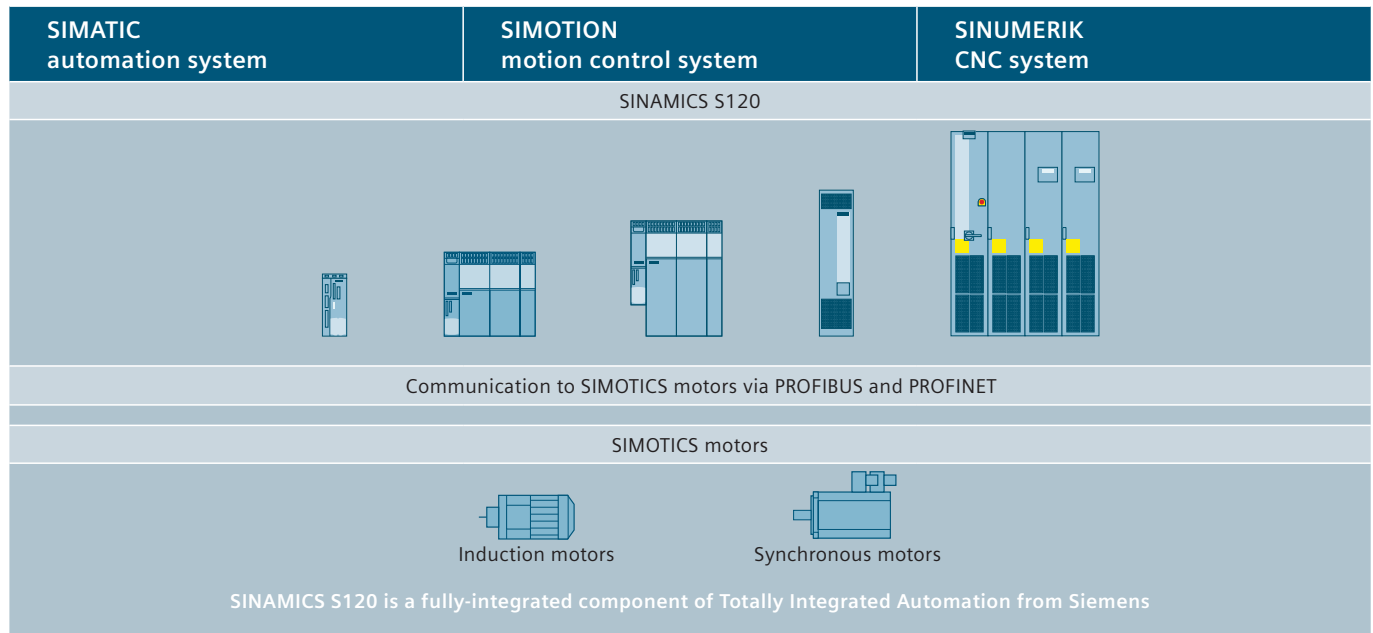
| SIMATIC automation system | SIMOTION motion control system | SINUMERIK CNC system |
|---|---|---|

SINAMICS S120

Communication to SIMOTICS motors via PROFIBUS and PROFINET

SIMOTICS motors

Induction motors

Synchronous motors

SINAMICS S120 is a fully-integrated component of Totally Integrated Automation from Siemens